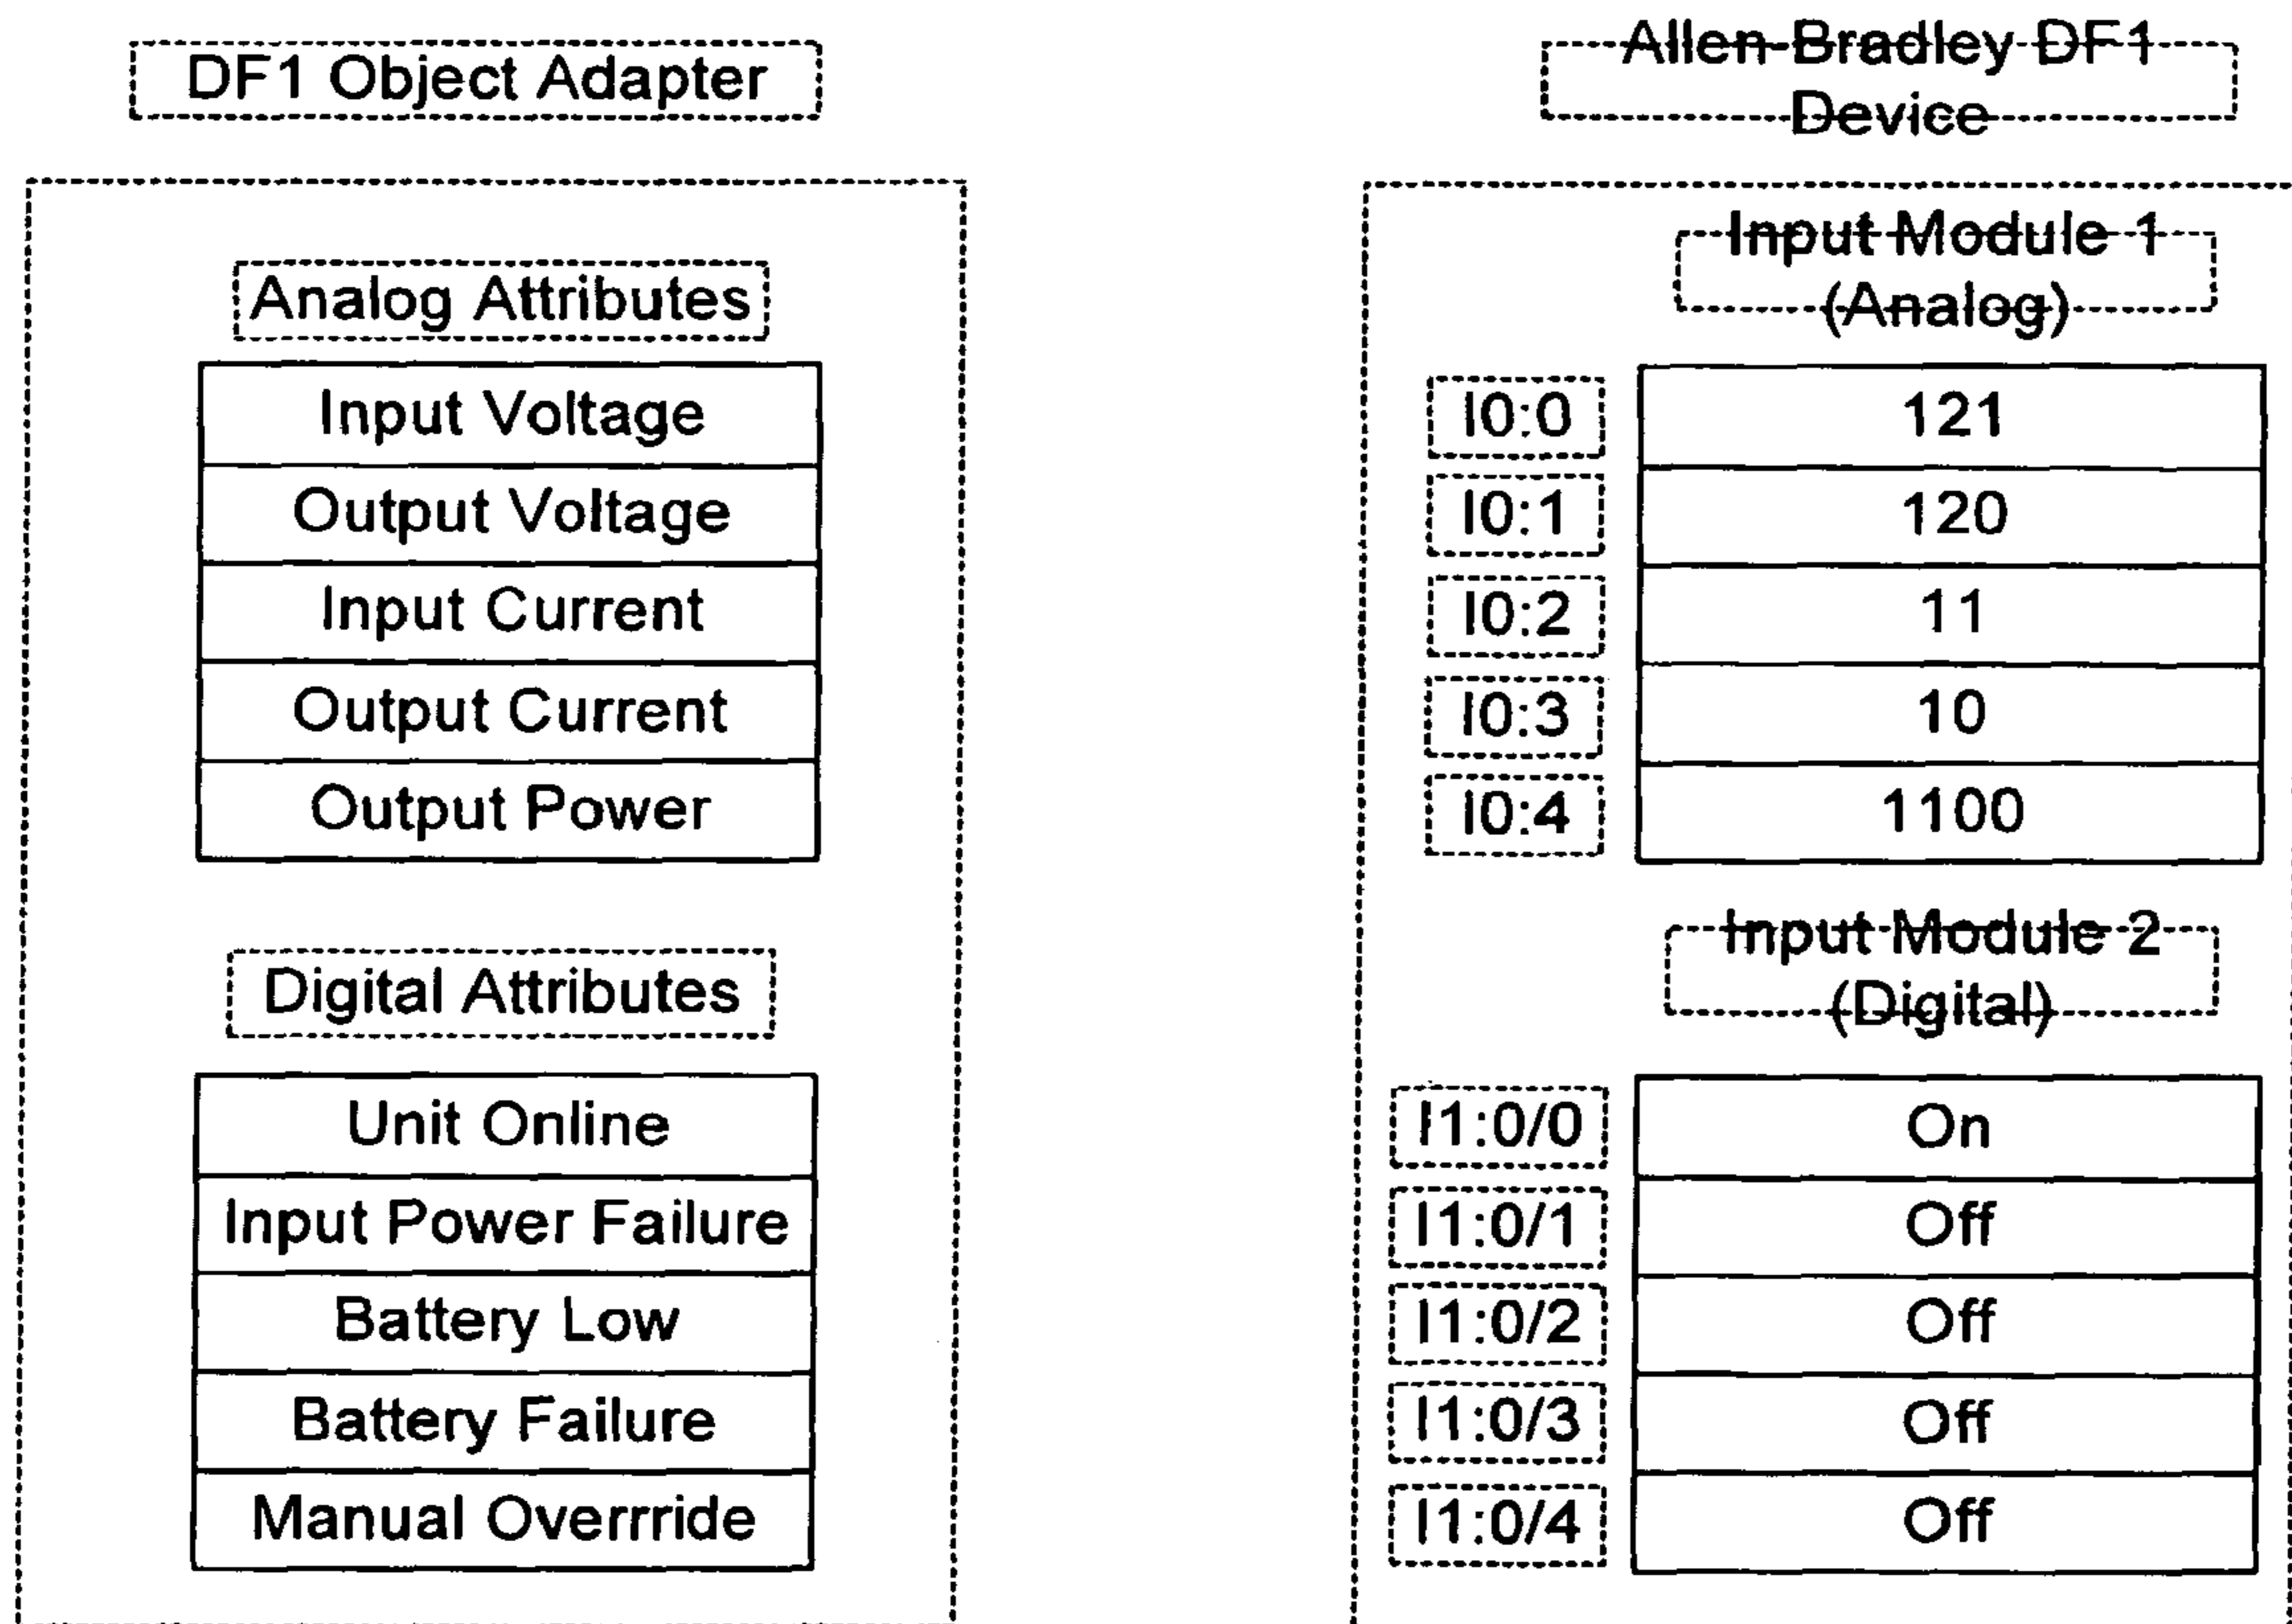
DF1 Object Adapter

Analog Attributes

| Input Voltage |
|---|
| Output Voltage |
| Input Current |
| Output Current |
| Output Power |

Digital Attributes

| Unit Online |
|---|
| Input Power Failure |
| Battery Low |
| Battery Failure |
| Manual Overrride |

Allen-Bradley DF1 Device

Input Module 1 (Analog)

| I0:0 | 121 |
|---|---|
| I0:1 | 120 |
| I0:2 | 11 |
| I0:3 | 10 |
| I0:4 | 1100 |

Input Module 2 (Digital)

| I1:0/0 | On |
|---|---|
| I1:0/1 | Off |
| I1:0/2 | Off |
| I1:0/3 | Off |
| I1:0/4 | Off |